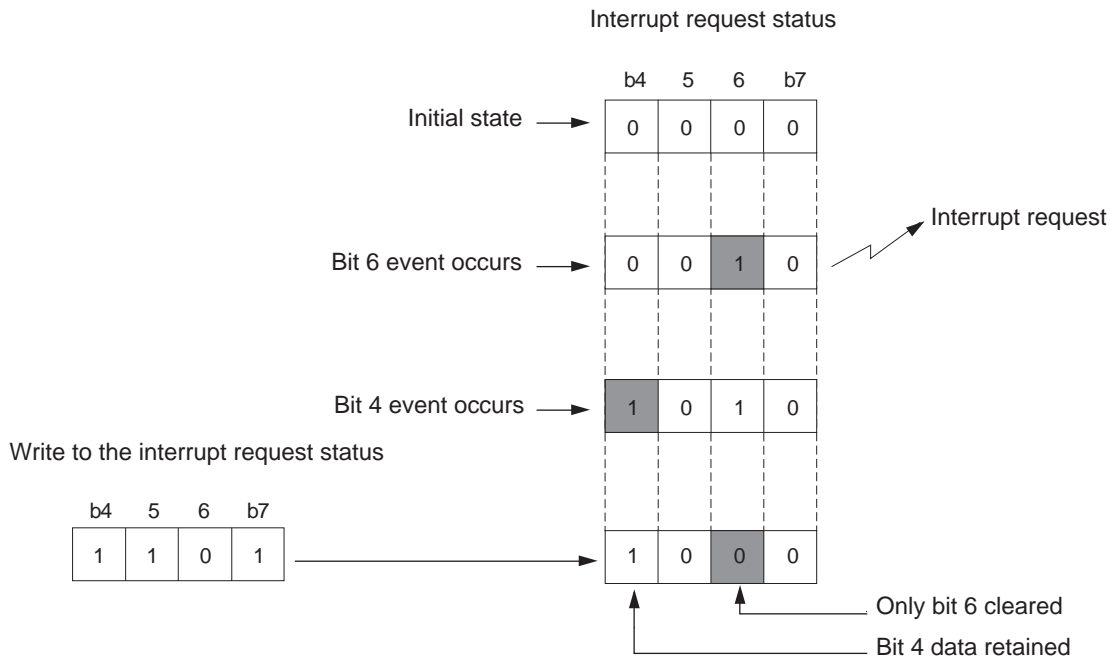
Interrupt request status

| b4 | 5 | 6 | b7 |
|---|---|---|---|
| 0 | 0 | 0 | 0 |

Initial state

Bit 6 event occurs

| 0 | 0 | 1 | 0 |
|---|---|---|---|

Interrupt request

Bit 4 event occurs

| 1 | 0 | 1 | 0 |
|---|---|---|---|

Write to the interrupt request status

| b4 | 5 | 6 | b7 |
|---|---|---|---|
| 1 | 1 | 0 | 1 |

| 1 | 0 | 0 | 0 |
|---|---|---|---|

Only bit 6 cleared

Bit 4 data retained